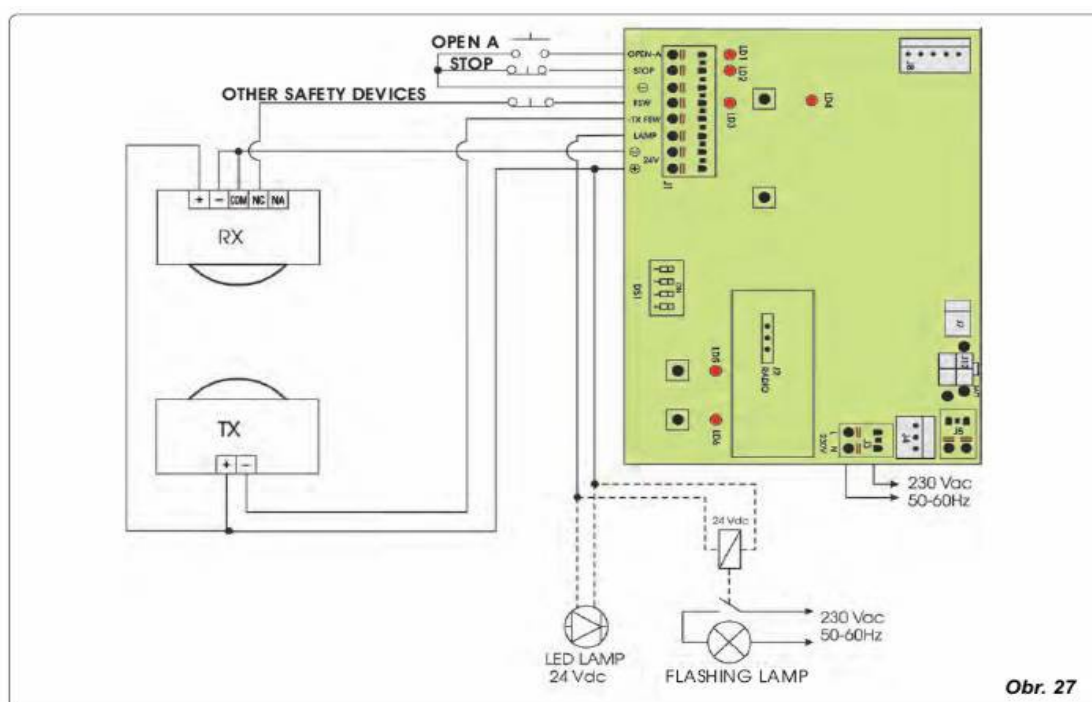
OPEN A
STOP
OTHER SAFETY DEVICES
OPEN-A
STOP
⊖
RSW
-TX FSW
LAMP
⊖
24V
⊕
J1
LD1
LD2
LD3
LD4
J8
+
−
COM
NC
NA
RX
DS1
ON
LD5
J3
RADIO
LD6
J2
J12
J4
J5
L
N
230V
TX
+
−
230 Vac
50-60Hz
24 Vdc
230 Vac
50-60Hz
LED LAMP
24 Vdc
FLASHING LAMP
Obr. 27